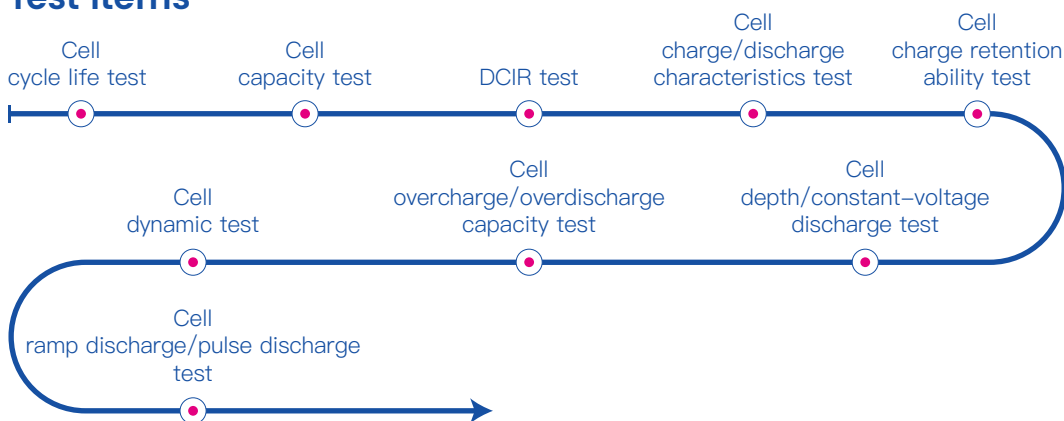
Test items

Cell
cycle life test

Cell
capacity test

DCIR test

Cell
charge/discharge
characteristics test

Cell
charge retention
ability test

Cell
depth/constant-voltage
discharge test

Cell
overcharge/overdischarge
capacity test

Cell
dynamic test

Cell
ramp discharge/pulse discharge
test